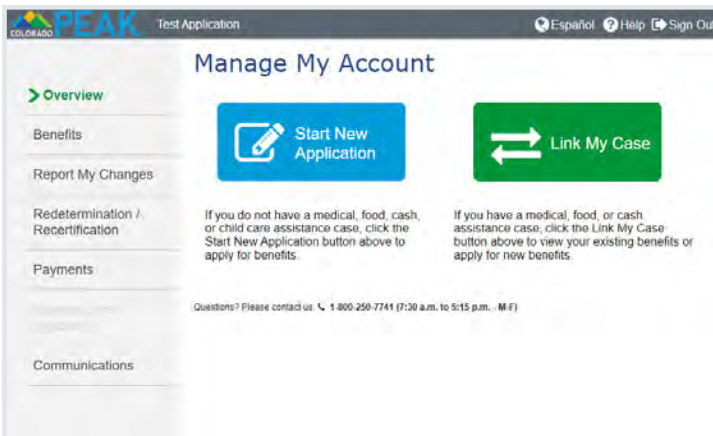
COLORADO PEAK Test Application

Español Help Sign Ou

Manage My Account

> Overview

Benefits

Report My Changes

Redetermination / Recertification

Payments

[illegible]

Communications

Start New Application

Link My Case

If you do not have a medical, food, cash, or child care assistance case, click the Start New Application button above to apply for benefits.

If you have a medical, food, or cash assistance case, click the Link My Case button above to view your existing benefits or apply for new benefits.

Questions? Please contact us 1-800-250-7741 (7:30 a.m. to 5:15 p.m. M-F)